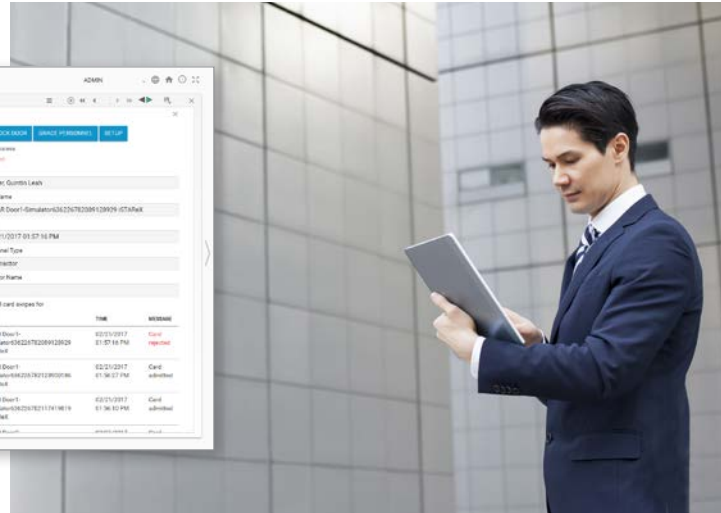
ADMIN

OCK DOOR

GRACE PERSONNEL

SETUP

r, Quintin Leah

ame

R Door1-Simulator636226782089128929 iSTAReX

1/2017 01:57:16 PM

nal Type

ctor

or Name

card swipes for

| | TIME | MESSAGE |
|---|---|---|
| Door1-lator636226782089128929 eX | 02/21/2017 01:57:16 PM | Card rejected |
| Door1-lator636226782129030186 eX | 02/21/2017 01:56:27 PM | Card admitted |
| Door1-lator636226782117419819 eX | 02/21/2017 01:56:10 PM | Card admitted |